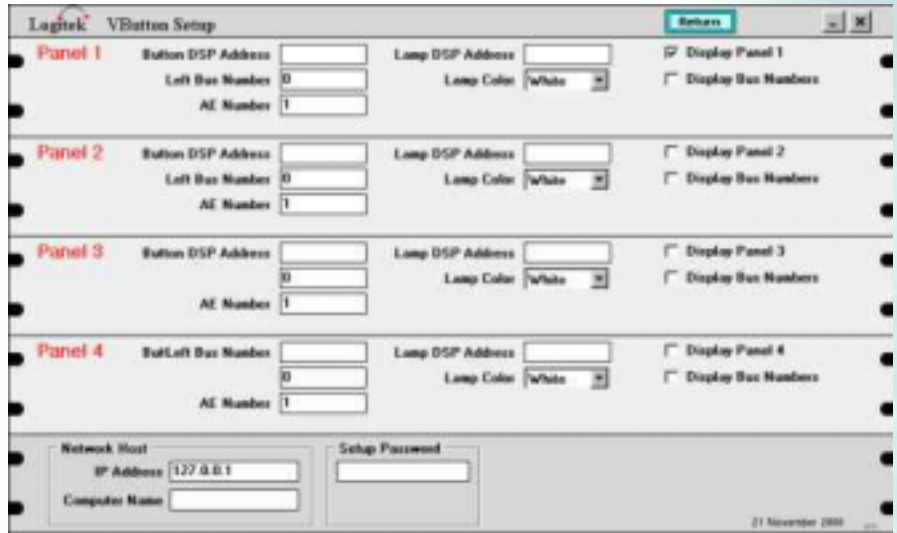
Logitek VButton Setup

Return

Panel 1
Button DSP Address
Left Bus Number 0
AE Number 1
Lamp DSP Address
Lamp Color White
Display Panel 1
Display Bus Numbers

Panel 2
Button DSP Address
Left Bus Number 0
AE Number 1
Lamp DSP Address
Lamp Color White
Display Panel 2
Display Bus Numbers

Panel 3
Button DSP Address
0
AE Number 1
Lamp DSP Address
Lamp Color White
Display Panel 3
Display Bus Numbers

Panel 4
ButLeft Bus Number
0
AE Number 1
Lamp DSP Address
Lamp Color White
Display Panel 4
Display Bus Numbers

Network Host
IP Address 127.0.0.1
Computer Name

Setup Password

21 November 2000